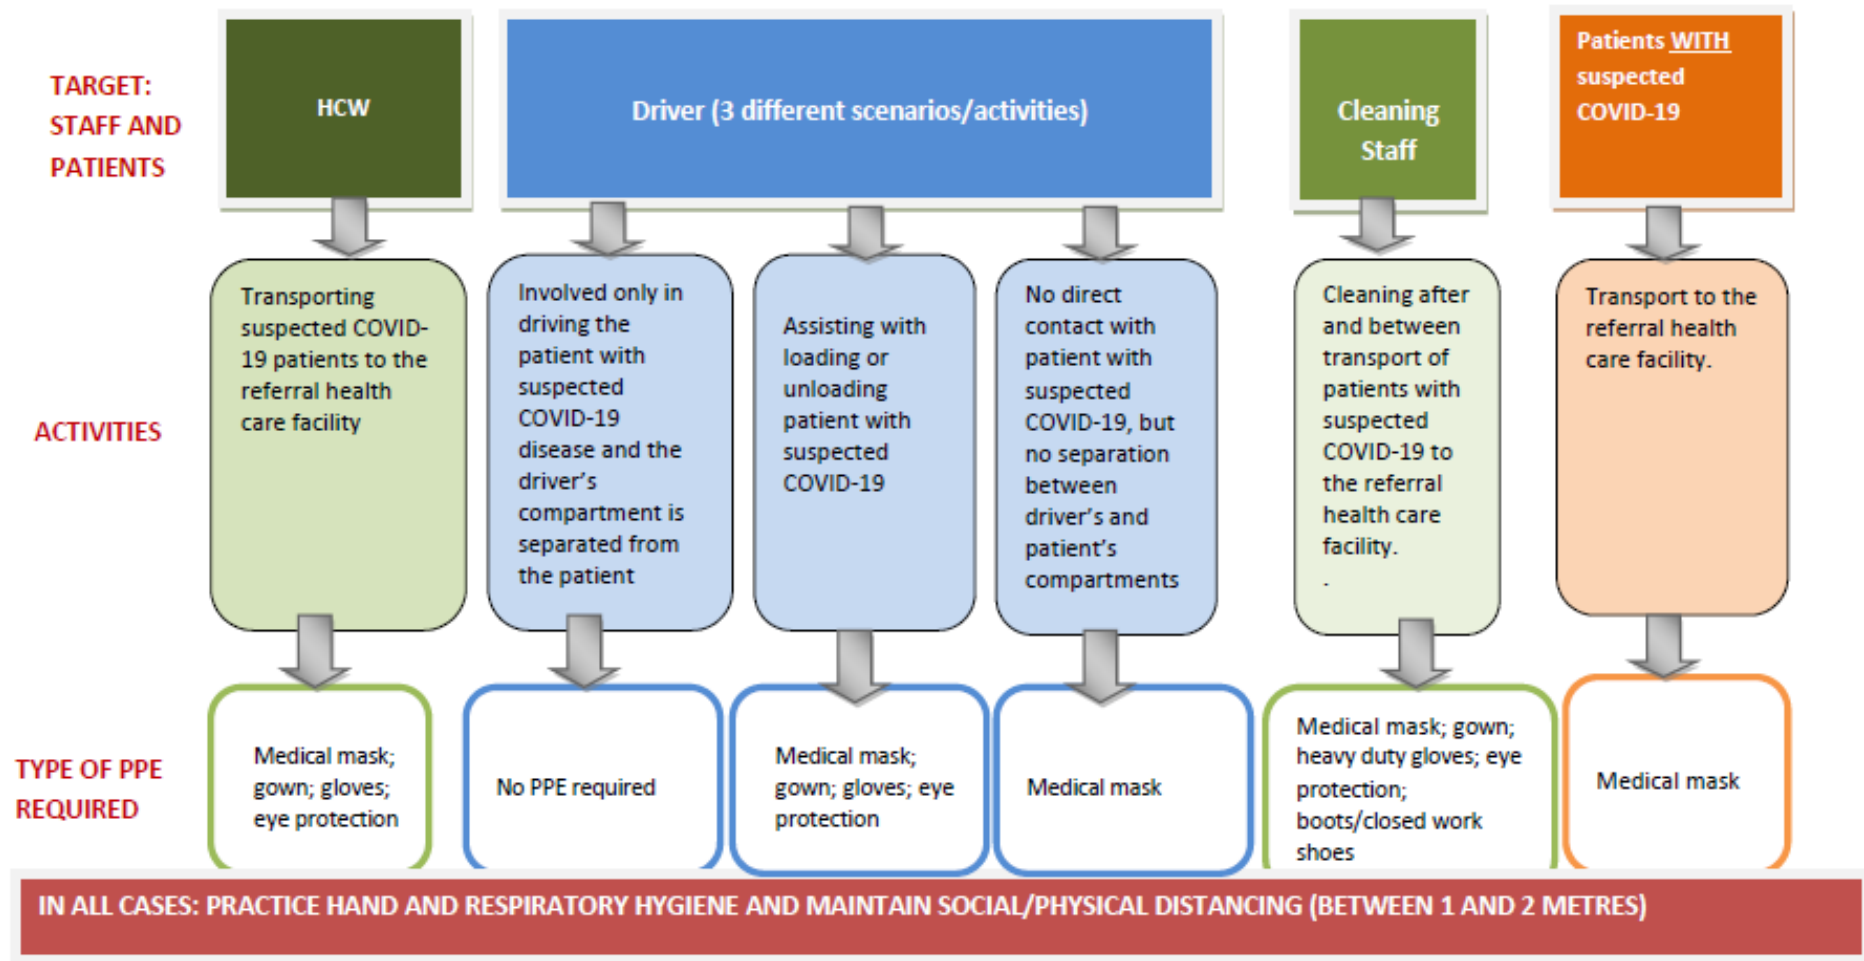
TARGET: STAFF AND PATIENTS

HCW

Driver (3 different scenarios/activities)

Cleaning Staff

Patients WITH suspected COVID-19

ACTIVITIES

Transporting suspected COVID-19 patients to the referral health care facility

Involved only in driving the patient with suspected COVID-19 disease and the driver's compartment is separated from the patient

Assisting with loading or unloading patient with suspected COVID-19

No direct contact with patient with suspected COVID-19, but no separation between driver's and patient's compartments

Cleaning after and between transport of patients with suspected COVID-19 to the referral health care facility.
.

Transport to the referral health care facility.

TYPE OF PPE REQUIRED

Medical mask; gown; gloves; eye protection

No PPE required

Medical mask; gown; gloves; eye protection

Medical mask

Medical mask; gown; heavy duty gloves; eye protection; boots/closed work shoes

Medical mask

IN ALL CASES: PRACTICE HAND AND RESPIRATORY HYGIENE AND MAINTAIN SOCIAL/PHYSICAL DISTANCING (BETWEEN 1 AND 2 METRES)